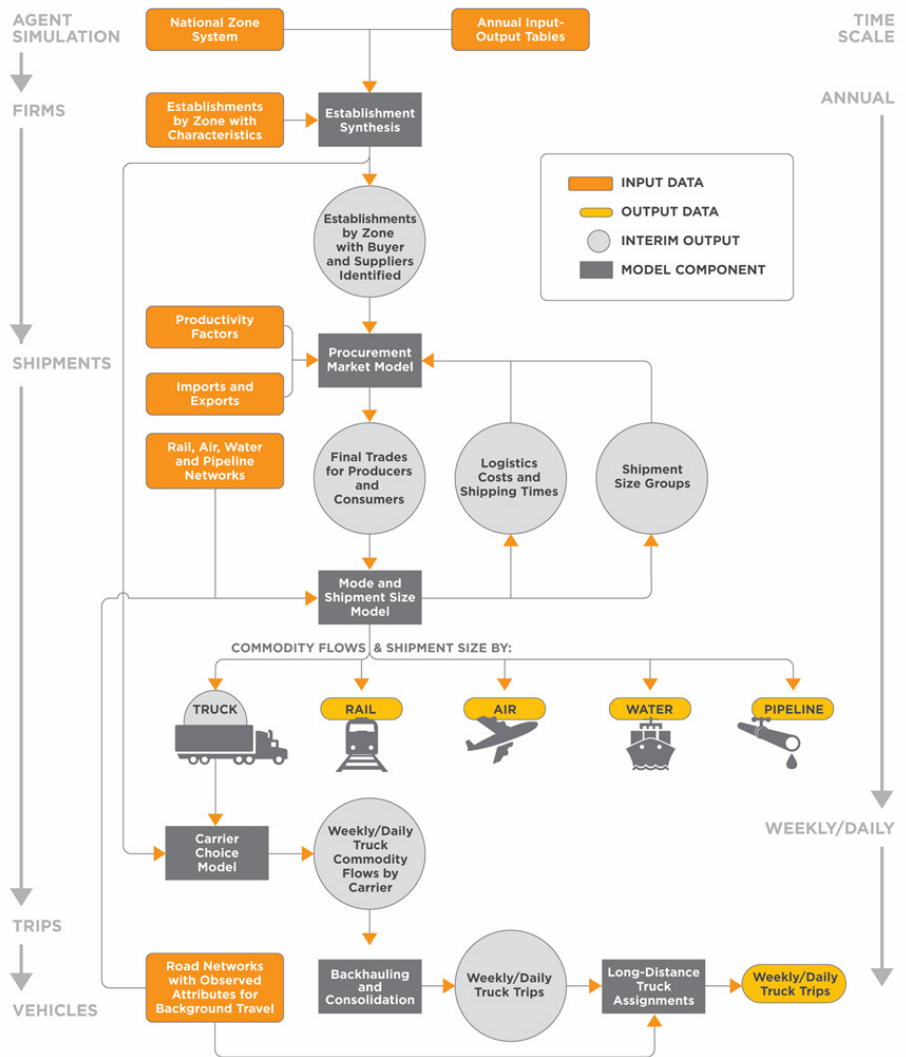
AGENT SIMULATION

FIRMS

SHIPMENTS

TRIPS

VEHICLES

TIME SCALE

ANNUAL

WEEKLY/DAILY

National Zone System

Annual Input-Output Tables

Establishments by Zone with Characteristics

Establishment Synthesis

INPUT DATA

OUTPUT DATA

INTERIM OUTPUT

MODEL COMPONENT

Establishments by Zone with Buyer and Suppliers Identified

Productivity Factors

Imports and Exports

Procurement Market Model

Rail, Air, Water and Pipeline Networks

Final Trades for Producers and Consumers

Logistics Costs and Shipping Times

Shipment Size Groups

Mode and Shipment Size Model

COMMODITY FLOWS & SHIPMENT SIZE BY:

TRUCK

RAIL

AIR

WATER

PIPELINE

Carrier Choice Model

Weekly/Daily Truck Commodity Flows by Carrier

Road Networks with Observed Attributes for Background Travel

Backhauling and Consolidation

Weekly/Daily Truck Trips

Long-Distance Truck Assignments

Weekly/Daily Truck Trips